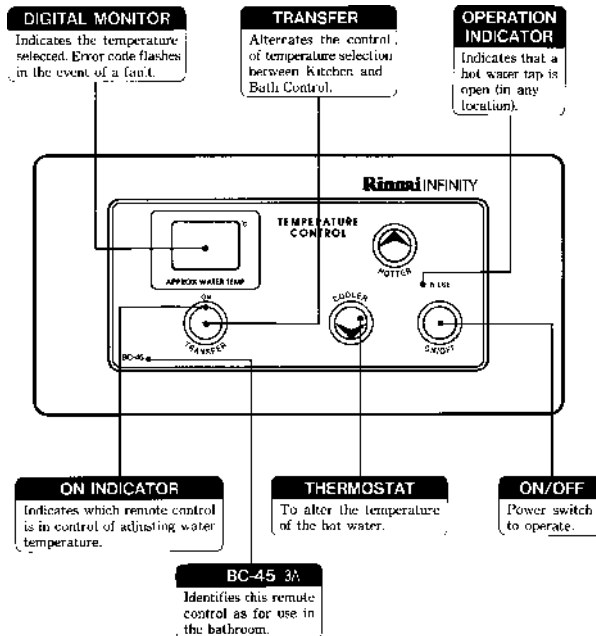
DIGITAL MONITOR
Indicates the temperature selected. Error code flashes in the event of a fault.

TRANSFER
Alternates the control of temperature selection between Kitchen and Bath Control.

OPERATION INDICATOR
Indicates that a hot water tap is open (in any location).

Rinnai INFINITY

°C

APPROX WATER TEMP

TEMPERATURE CONTROL

HOTTER

IN USE

ON

TRANSFER

COOLER

ON/OFF

BC-45

ON INDICATOR
Indicates which remote control is in control of adjusting water temperature.

THERMOSTAT
To alter the temperature of the hot water.

ON/OFF
Power switch to operate.

BC-45 3A
Identifies this remote control as for use in the bathroom.